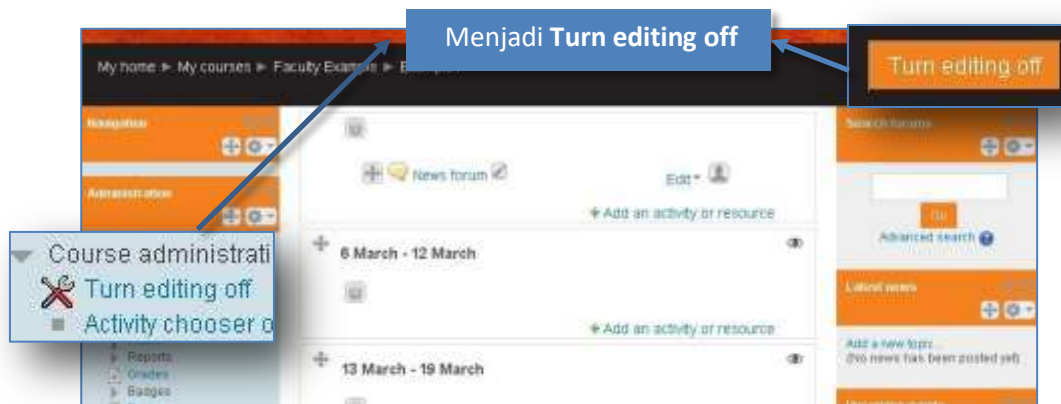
Menjadi **Turn editing off**

Turn editing off

My home ► My courses ► Faculty Exams ► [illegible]

Navigation

Administration

Course administrati

Turn editing off

Activity chooser o

Reports

Grades

Badges

News forum

Edit

+ Add an activity or resource

6 March - 12 March

+ Add an activity or resource

13 March - 19 March

Search forums

Go

Advanced search

Latest news

Add a new topic...

(No news has been posted yet)